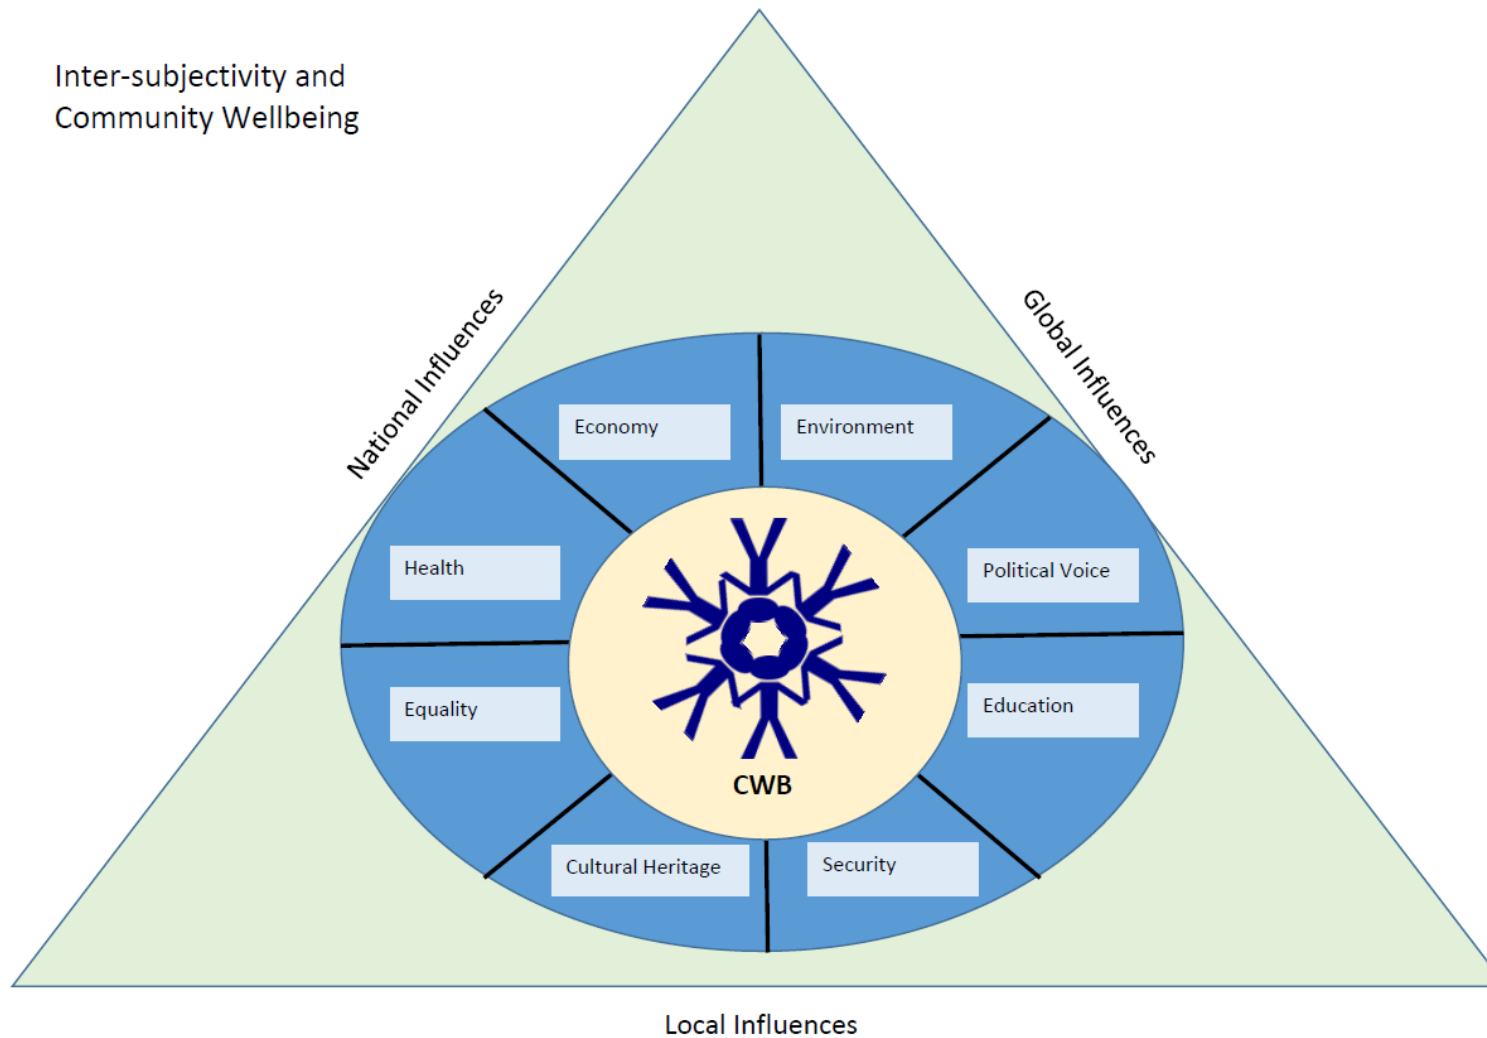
Inter-subjectivity and Community Wellbeing

National Influences

Global Influences

Economy

Environment

Health

Political Voice

Equality

Education

CWB

Cultural Heritage

Security

Local Influences